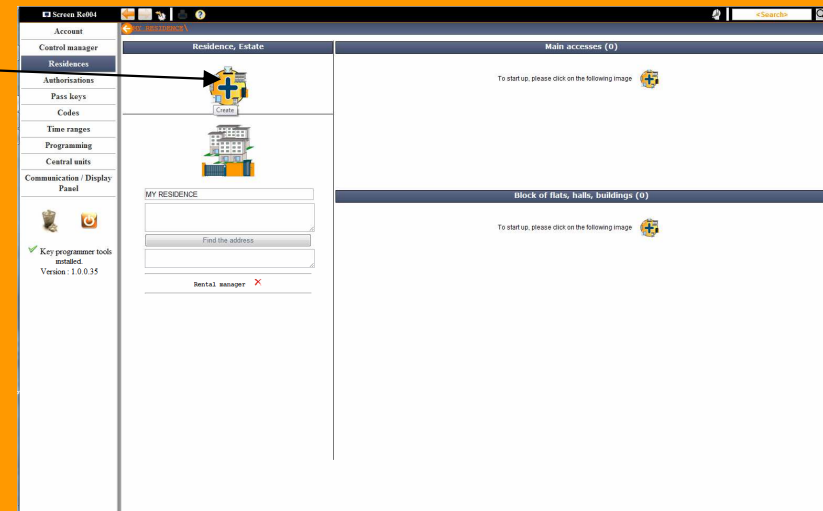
Screen Re004

<Search>

Account
Control manager
Residences
Authorisations
Pass keys
Codes
Time ranges
Programming
Central units
Communication / Display Panel

Key programmer tools installed.
Version : 1.0.0.35

\\ RESIDENCES\\

Residence, Estate

Create

MY RESIDENCE

Find the address

Rental manager ✕

Main accesses (0)

To start up, please click on the following image

Block of flats, halls, buildings (0)

To start up, please click on the following image